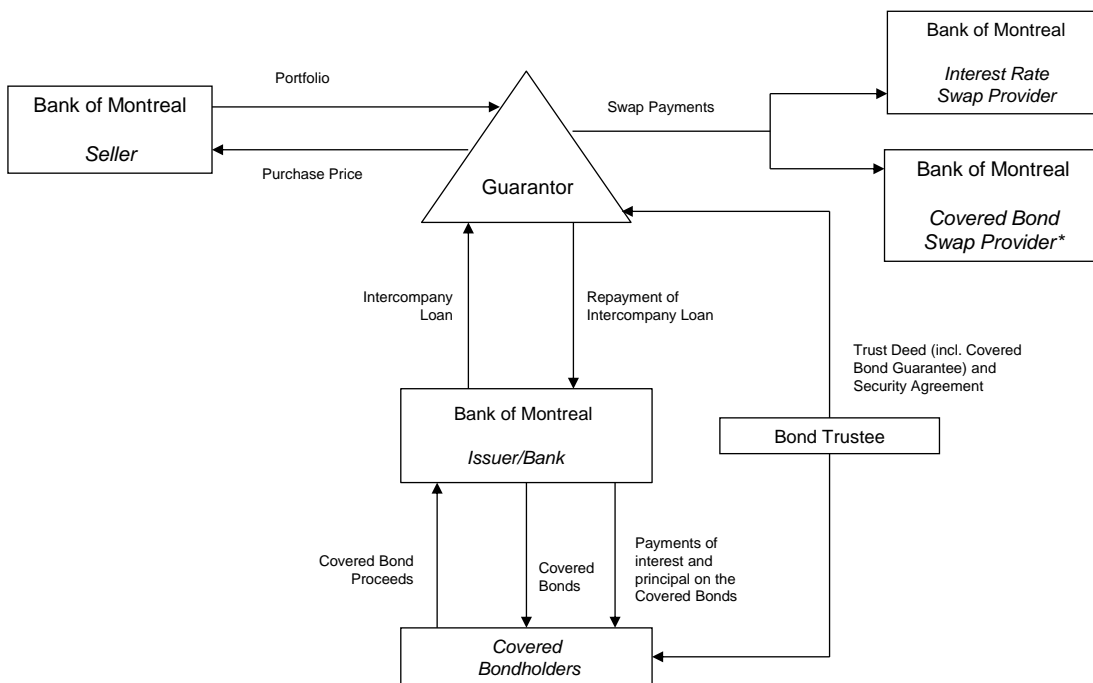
Bank of Montreal

Interest Rate Swap Provider

Portfolio

Bank of Montreal

Seller

Swap Payments

Purchase Price

Guarantor

Bank of Montreal

Covered Bond Swap Provider*

Intercompany Loan

Repayment of Intercompany Loan

Trust Deed (incl. Covered Bond Guarantee) and Security Agreement

Bank of Montreal

Issuer/Bank

Bond Trustee

Covered Bond Proceeds

Covered Bonds

Payments of interest and principal on the Covered Bonds

Covered Bondholders